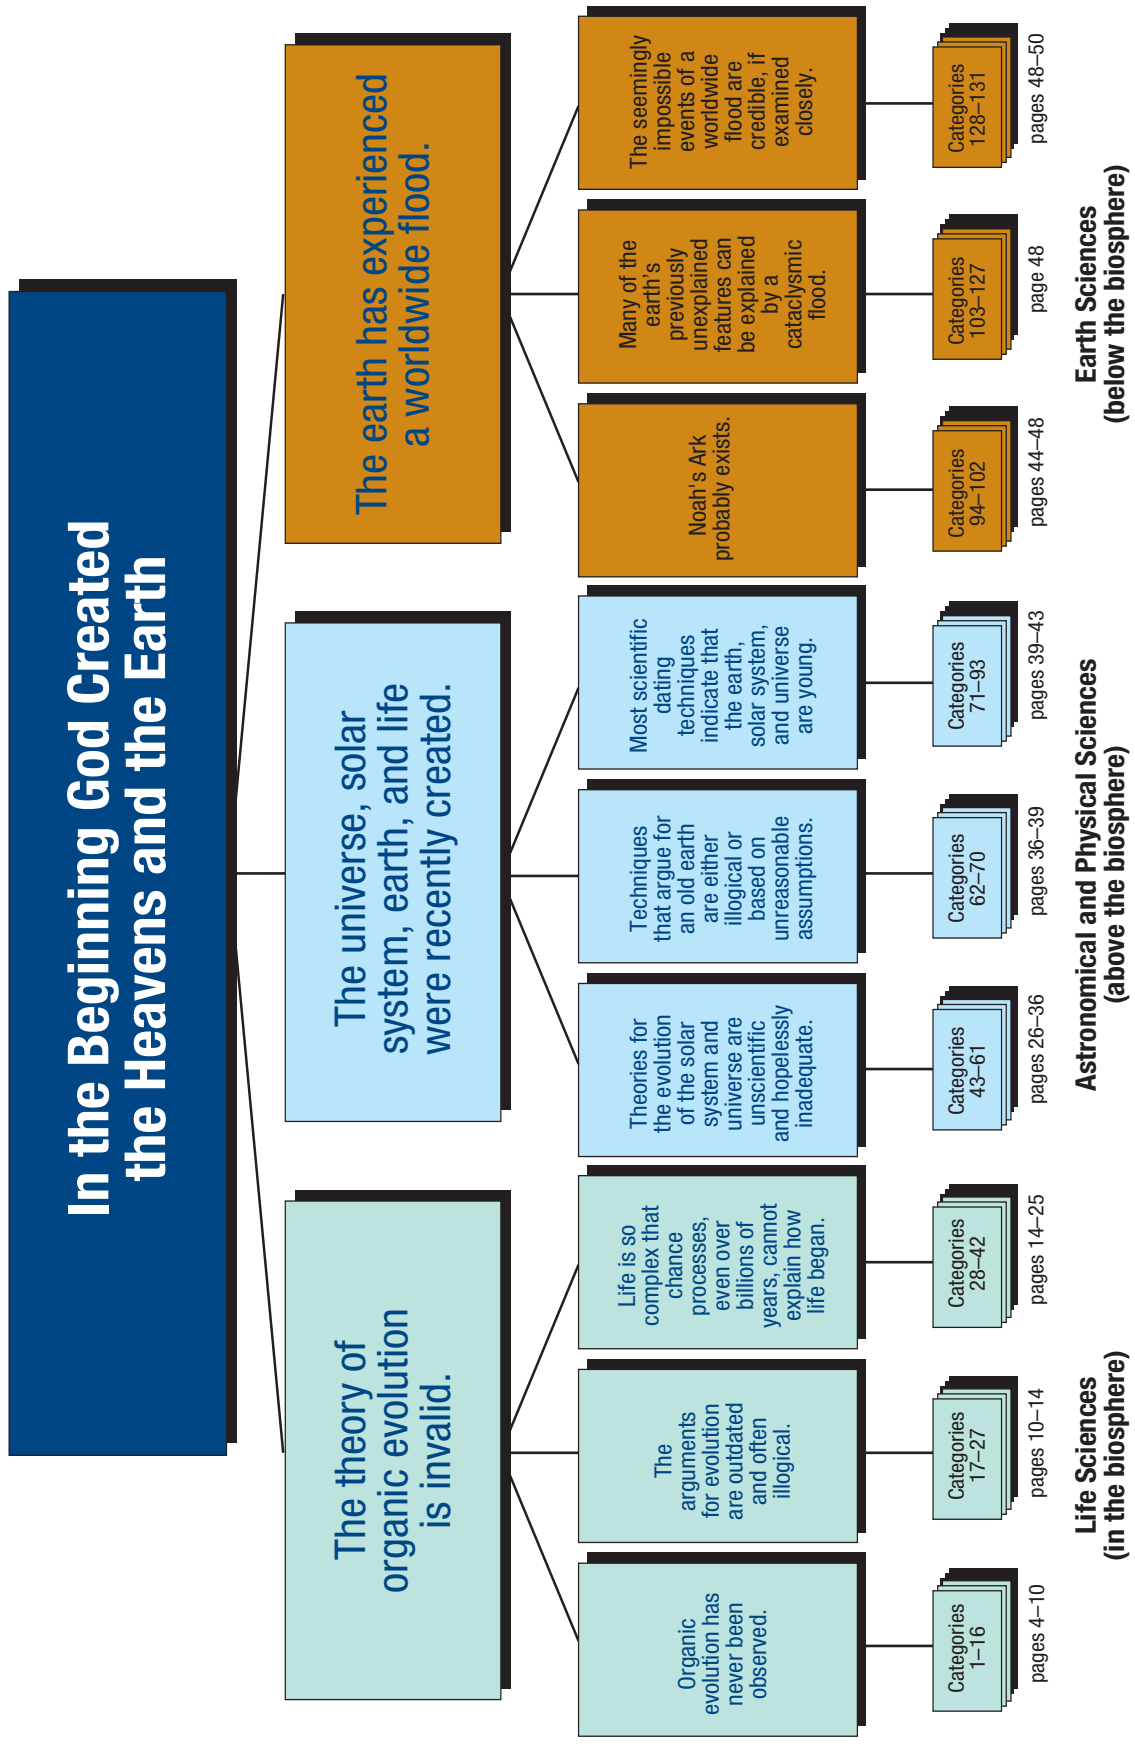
In the Beginning God Created the Heavens and the Earth

The theory of organic evolution is invalid.

Organic evolution has never been observed.

Categories 1–16

pages 4–10

The arguments for evolution are outdated and often illogical.

Categories 17–27

pages 10–14

Life is so complex that chance processes, even over billions of years, cannot explain how life began.

Categories 28–42

pages 14–25

Life Sciences (in the biosphere)

The universe, solar system, earth, and life were recently created.

Theories for the evolution of the solar system and universe are unscientific and hopelessly inadequate.

Categories 43–61

pages 26–36

Techniques that argue for an old earth are either illogical or based on unreasonable assumptions.

Categories 62–70

pages 36–39

Most scientific dating techniques indicate that the earth, solar system, and universe are young.

Categories 71–93

pages 39–43

Astronomical and Physical Sciences (above the biosphere)

The earth has experienced a worldwide flood.

Noah's Ark probably exists.

Categories 94–102

pages 44–48

Many of the earth's previously unexplained features can be explained by a cataclysmic flood.

Categories 103–127

page 48

The seemingly impossible events of a worldwide flood are credible, if examined closely.

Categories 128–131

pages 48–50

Earth Sciences (below the biosphere)